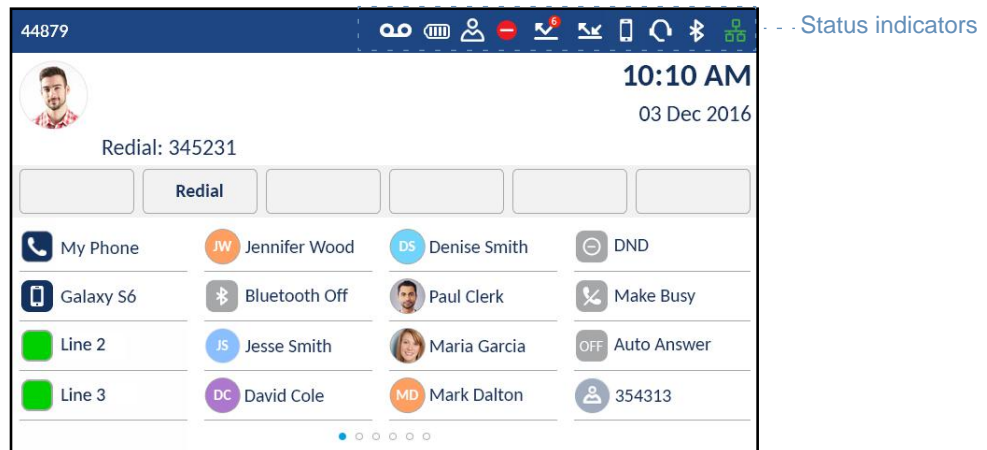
44879

6

Status indicators

10:10 AM

03 Dec 2016

Redial: 345231

Redial

My Phone
JW Jennifer Wood
DS Denise Smith
DND

Galaxy S6
Bluetooth Off
Paul Clerk
Make Busy

Line 2
JS Jesse Smith
Maria Garcia
OFF Auto Answer

Line 3
DC David Cole
MD Mark Dalton
354313